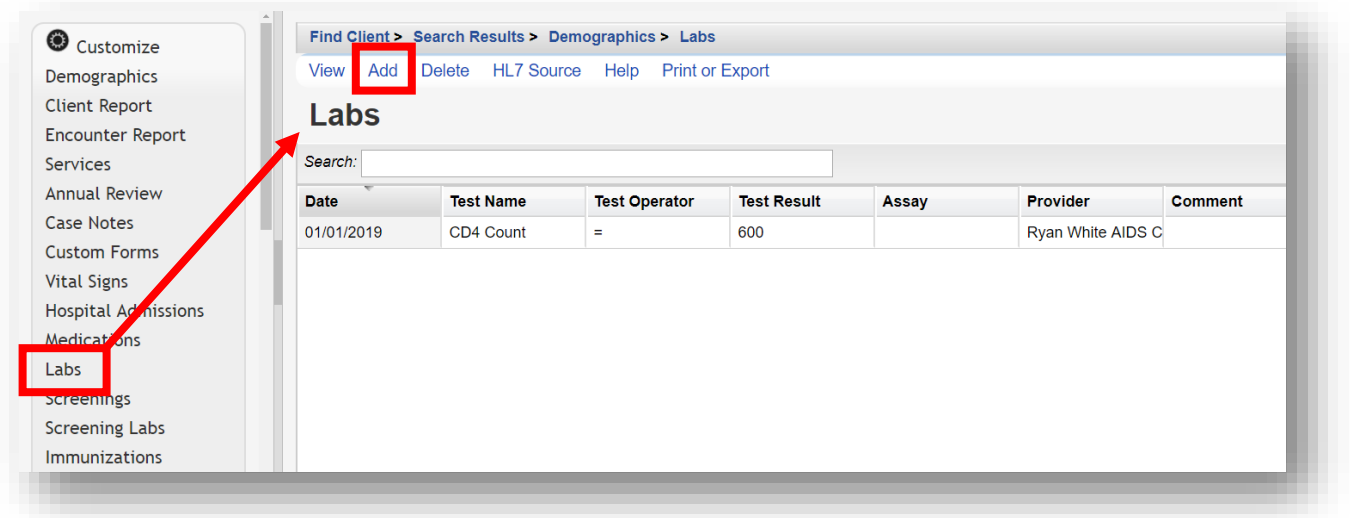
Customize
Demographics
Client Report
Encounter Report
Services
Annual Review
Case Notes
Custom Forms
Vital Signs
Hospital Admissions
Medications
Labs
Screenings
Screening Labs
Immunizations

Find Client > Search Results > Demographics > Labs

View Add Delete HL7 Source Help Print or Export

Labs

Search:

| Date | Test Name | Test Operator | Test Result | Assay | Provider | Comment |
|---|---|---|---|---|---|---|
| 01/01/2019 | CD4 Count | = | 600 | | Ryan White AIDS C | |